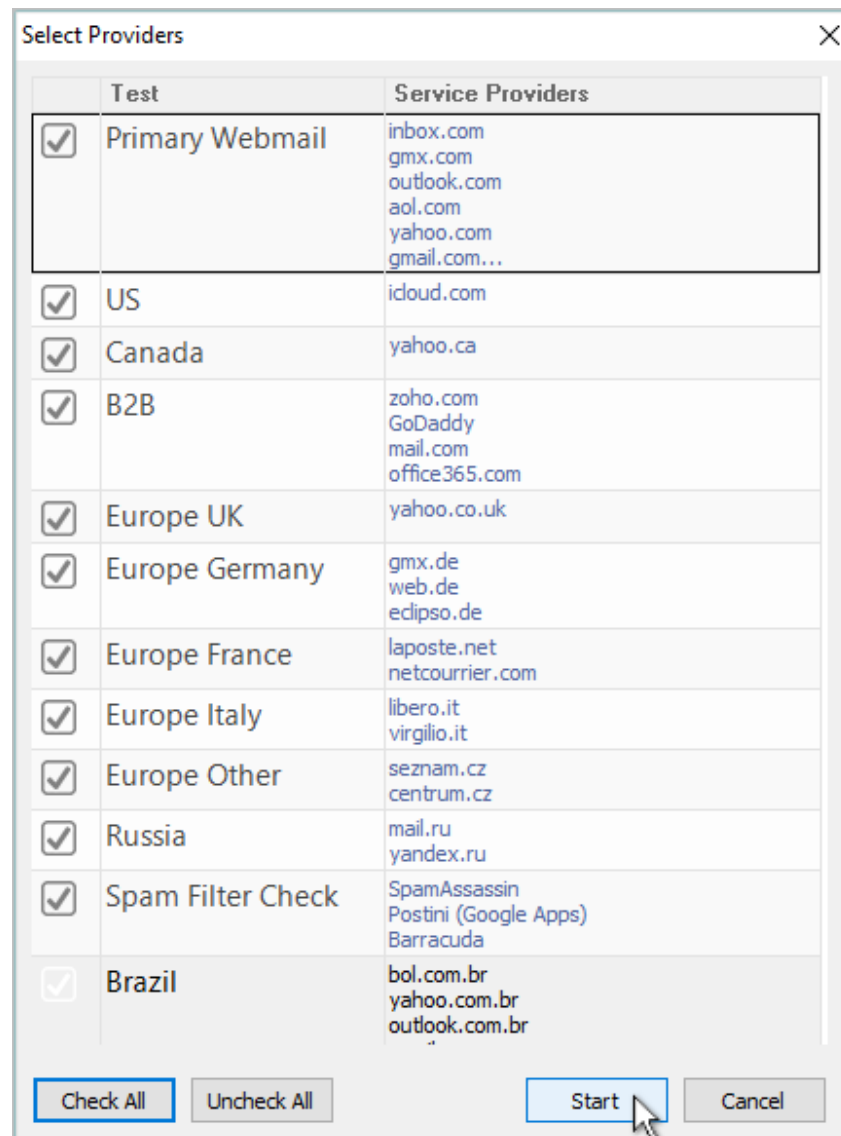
Select Providers

| | Test | Service Providers |
|---|---|---|
| | Primary Webmail | inbox.com gmx.com outlook.com aol.com yahoo.com gmail.com... |
| | US | icloud.com |
| | Canada | yahoo.ca |
| | B2B | zoho.com GoDaddy mail.com office365.com |
| | Europe UK | yahoo.co.uk |
| | Europe Germany | gmx.de web.de eclipso.de |
| | Europe France | laposte.net netcourrier.com |
| | Europe Italy | libero.it virgilio.it |
| | Europe Other | seznam.cz centrum.cz |
| | Russia | mail.ru yandex.ru |
| | Spam Filter Check | SpamAssassin Postini (Google Apps) Barracuda |
| | Brazil | bol.com.br yahoo.com.br outlook.com.br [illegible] |

Check All Uncheck All Start Cancel